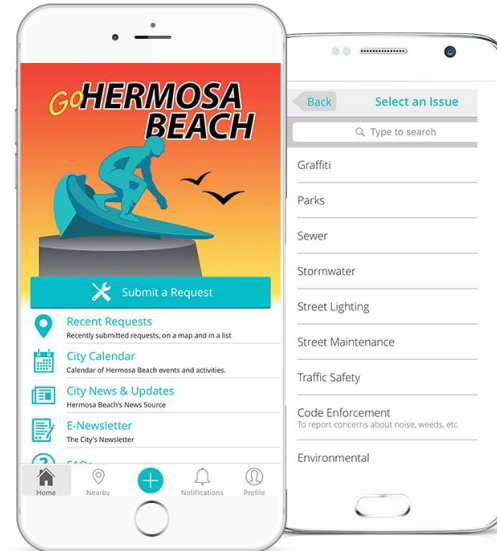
Go HERMOSA BEACH

Submit a Request

Recent Requests
Recently submitted requests, on a map and in a list

City Calendar
Calendar of Hermosa Beach events and activities.

City News & Updates
Hermosa Beach's News Source

E-Newsletter
The City's Newsletter

FAQs

Home
Nearby
Notifications
Profile

Back
Select an Issue
Type to search

Graffiti
Parks
Sewer
Stormwater
Street Lighting
Street Maintenance
Traffic Safety
Code Enforcement
To report concerns about noise, weeds, etc
Environmental